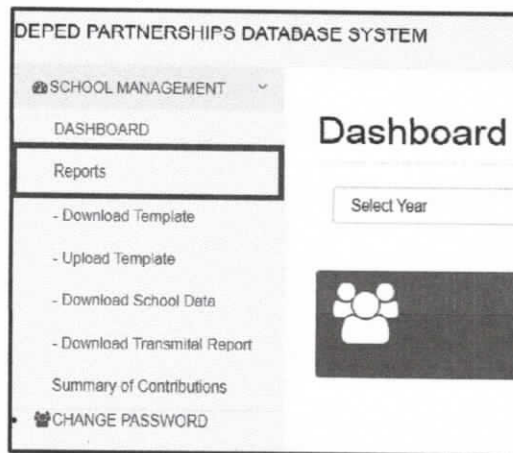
DEPED PARTNERSHIPS DATABASE SYSTEM

SCHOOL MANAGEMENT

DASHBOARD

Reports

- Download Template

- Upload Template

- Download School Data

- Download Transmital Report

Summary of Contributions

CHANGE PASSWORD

Dashboard

Select Year